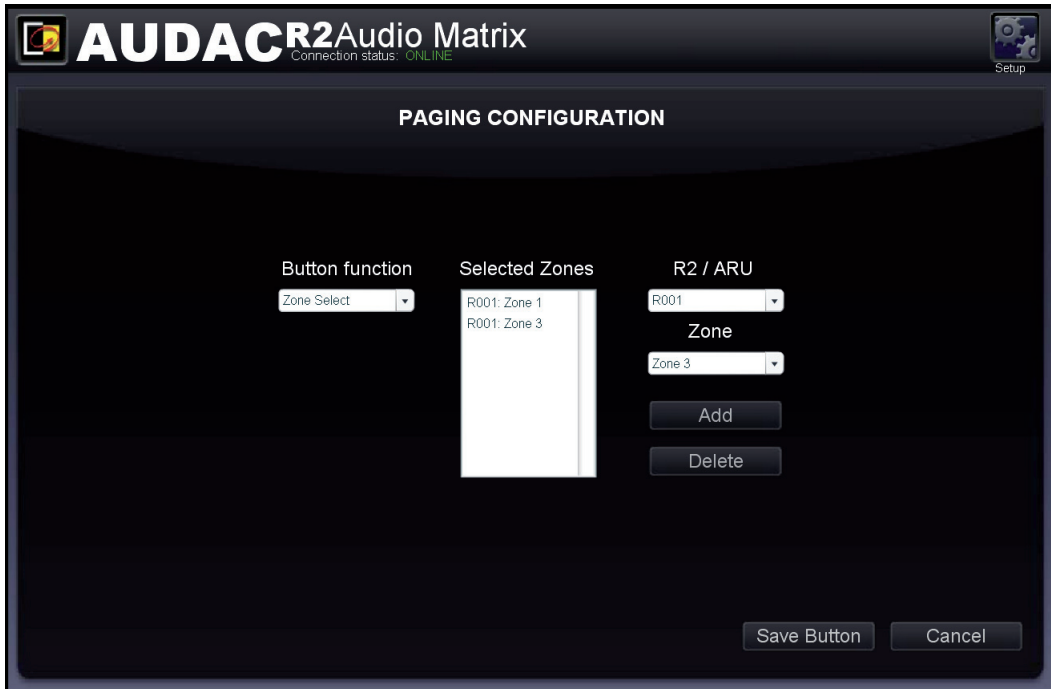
AUDAC R2 Audio Matrix
Connection status: ONLINE
Setup

PAGING CONFIGURATION

Button function
Zone Select

Selected Zones
R001: Zone 1
R001: Zone 3

R2 / ARU
R001
Zone
Zone 3
Add
Delete

Save Button
Cancel